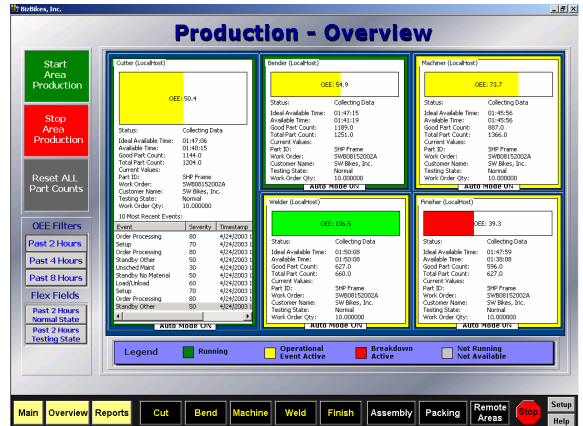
BizBikes, Inc.

Production - Overview

Start Area Production

Stop Area Production

Reset ALL Part Counts

OEE Filters
Past 2 Hours
Past 4 Hours
Past 8 Hours

Flex Fields
Past 2 Hours Normal State
Past 2 Hours Testing State

Cutter (LocalHost)
OEE: 50.4
Status: Collecting Data
Ideal Available Time: 01:47:06
Available Time: 01:40:15
Good Part Count: 1144.0
Total Part Count: 1204.0
Current Values:
Part ID: SHP Frame
Work Order: SWB0815200 2A
Customer Name: SW Bikes, Inc.
Testing State: Normal
Work Order Qty: 10.000000
10 Most Recent Events:

| Event | Severity | Timestamp |
|---|---|---|
| Order Processing | 80 | 4/24/2003 1 |
| Setup | 70 | 4/24/2003 1 |
| Order Processing | 80 | 4/24/2003 1 |
| Standby Other | 50 | 4/24/2003 1 |
| Unsched Maint | 30 | 4/24/2003 1 |
| Standby No Material | 50 | 4/24/2003 1 |
| Load/Unload | 60 | 4/24/2003 1 |
| Setup | 70 | 4/24/2003 1 |
| Order Processing | 80 | 4/24/2003 1 |
| Standby Other | 50 | 4/24/2003 1 |

Auto Mode ON

Bender (LocalHost)
OEE: 54.9
Status: Collecting Data
Ideal Available Time: 01:47:15
Available Time: 01:41:19
Good Part Count: 1189.0
Total Part Count: 1251.0
Current Values:
Part ID: SHP Frame
Work Order: SWB0815200 2A
Customer Name: SW Bikes, Inc.
Testing State: Normal
Work Order Qty: 10.000000
Auto Mode ON

Machiner (LocalHost)
OEE: 73.7
Status: Collecting Data
Ideal Available Time: 01:45:56
Available Time: 01:45:56
Good Part Count: 887.0
Total Part Count: 1366.0
Current Values:
Part ID: SHP Frame
Work Order: SWB0815200 2A
Customer Name: SW Bikes, Inc.
Testing State: Normal
Work Order Qty: 10.000000
Auto Mode ON

Welder (LocalHost)
OEE: 106.8
Status: Collecting Data
Ideal Available Time: 01:50:08
Available Time: 01:50:08
Good Part Count: 627.0
Total Part Count: 660.0
Current Values:
Part ID: SHP Frame
Work Order: SWB0815200 2A
Customer Name: SW Bikes, Inc.
Testing State: Normal
Work Order Qty: 10.000000
Auto Mode ON

Finisher (LocalHost)
OEE: 39.3
Status: Collecting Data
Ideal Available Time: 01:47:59
Available Time: 01:38:08
Good Part Count: 596.0
Total Part Count: 627.0
Current Values:
Part ID: SHP Frame
Work Order: SWB0815200 2A
Customer Name: SW Bikes, Inc.
Testing State: Normal
Work Order Qty: 10.000000
Auto Mode ON

Legend
Running
Operational Event Active
Breakdown Active
Not Running Not Available

Main | Overview | Reports | Cut | Bend | Machine | Weld | Finish | Assembly | Packing | Remote Areas | Stop | Setup | Help